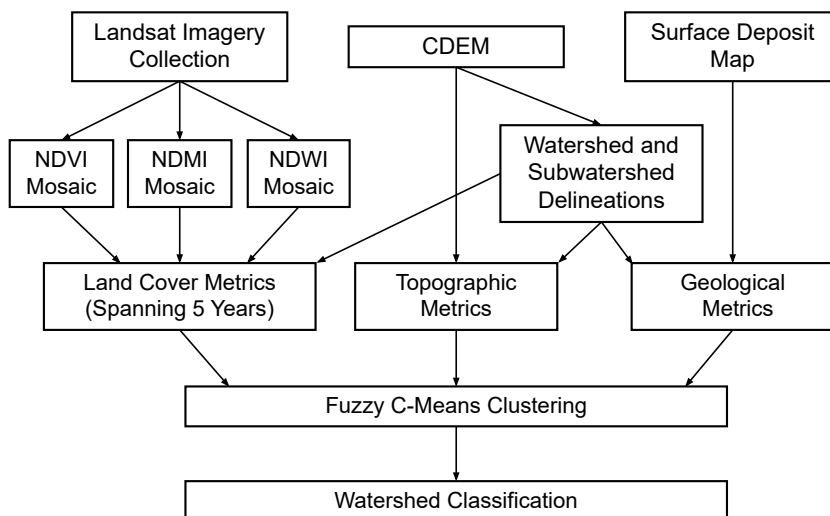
Landsat Imagery Collection

CDEM

Surface Deposit Map

NDVI Mosaic

NDMI Mosaic

NDWI Mosaic

Watershed and Subwatershed Delineations

Land Cover Metrics (Spanning 5 Years)

Topographic Metrics

Geological Metrics

Fuzzy C-Means Clustering

Watershed Classification